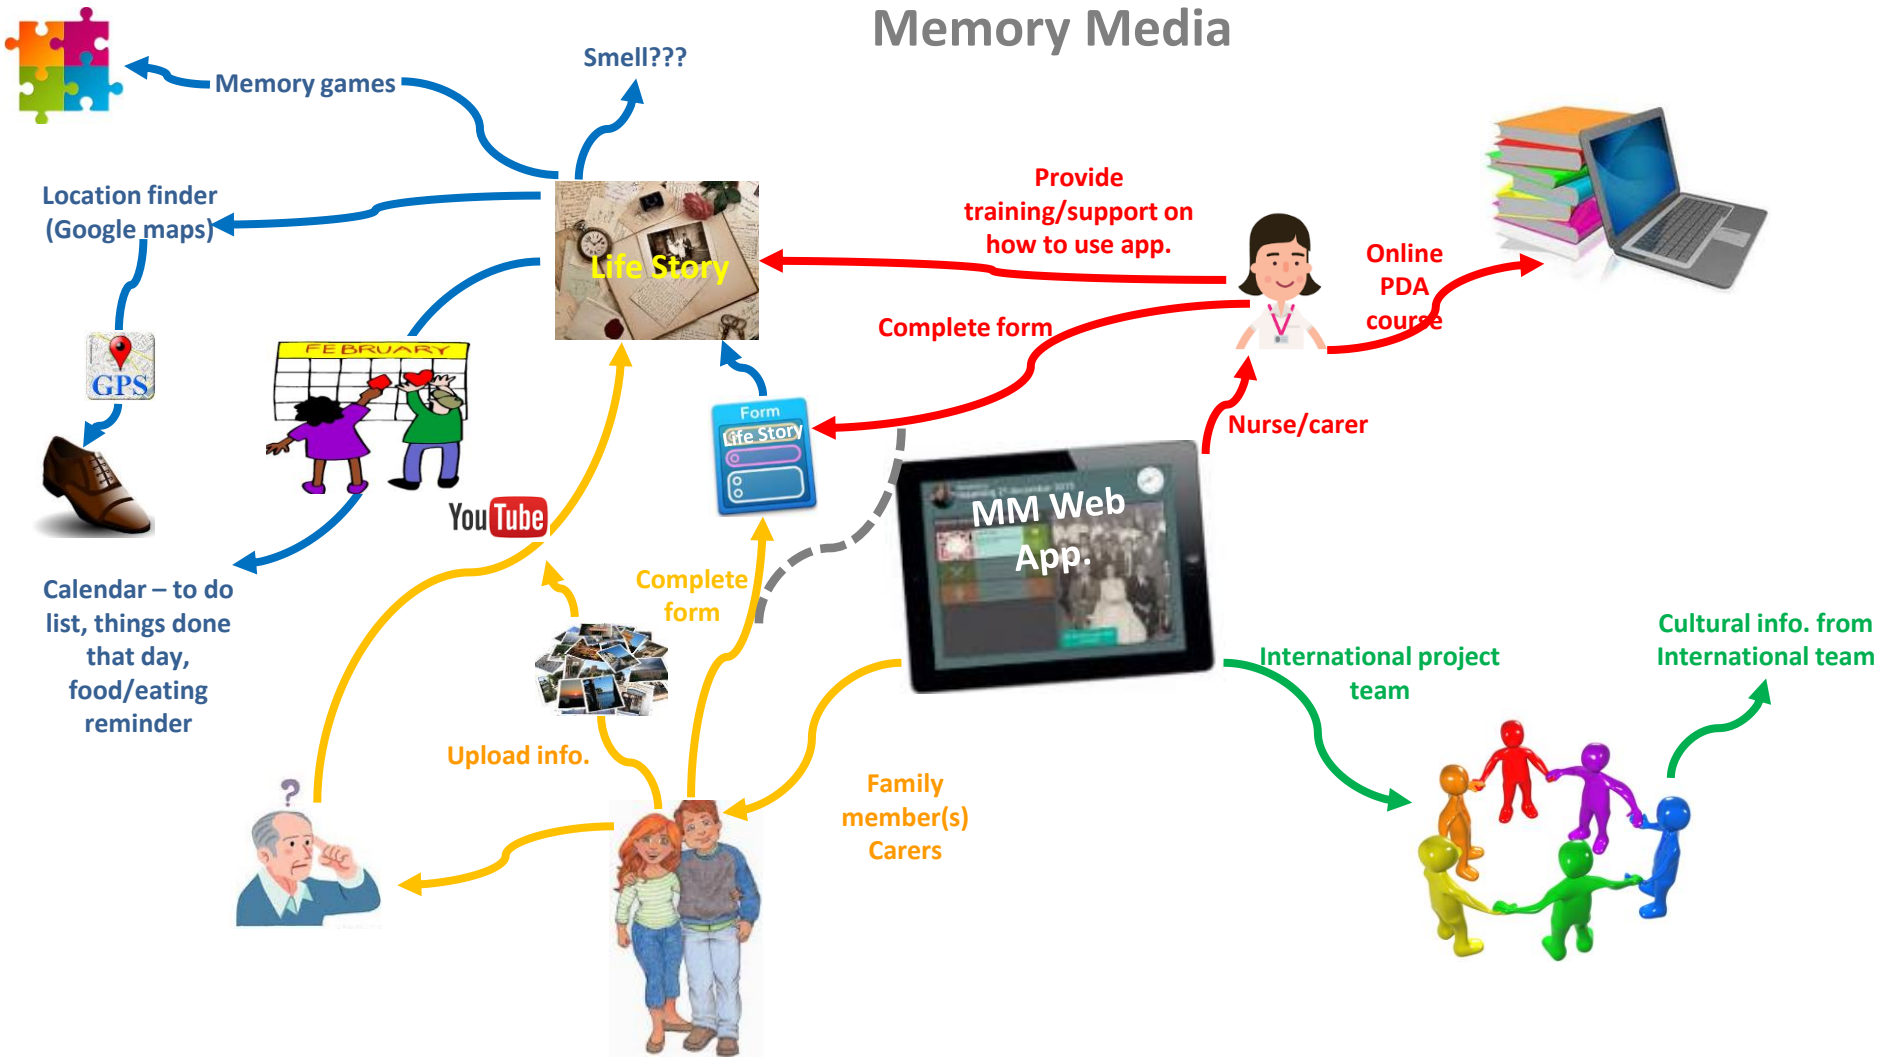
Memory Media

Memory games

Smell???

Location finder (Google maps)

Life Story

Provide training/support on how to use app.

Online PDA course

Complete form

GPS

FEBRUARY

Form

Life Story

Nurse/carer

YouTube

MM Web App.

Complete form

Calendar – to do list, things done that day, food/eating reminder

Upload info.

International project team

Cultural info. from International team

Family member(s) Carers

?